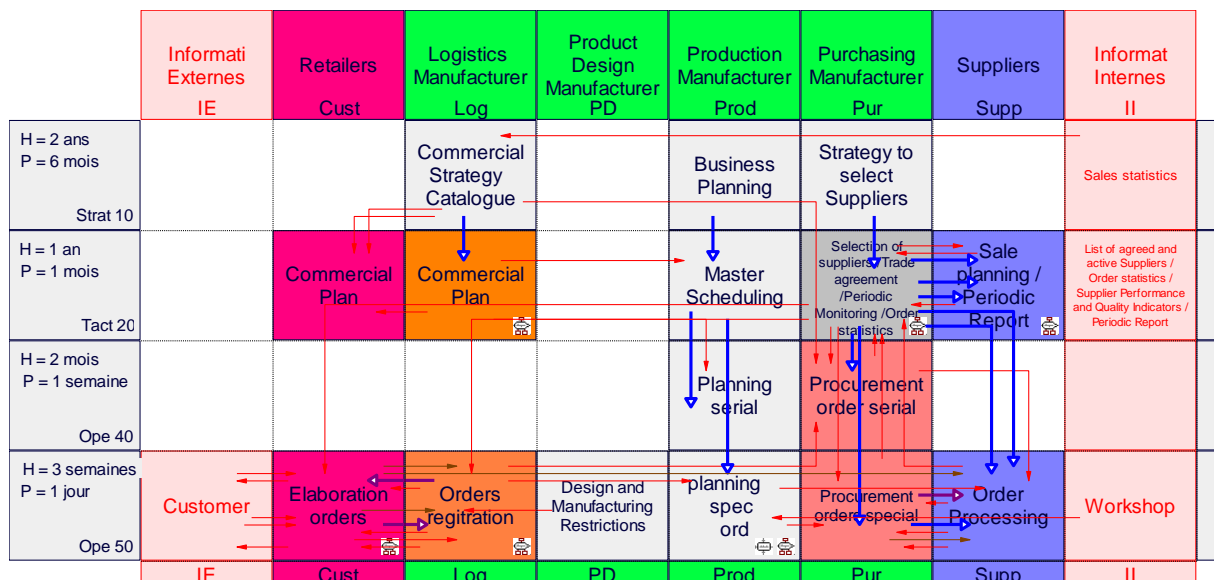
| | Informati Externes IE | Retailers Cust | Logistics Manufacturer Log | Product Design Manufacturer PD | Production Manufacturer Prod | Purchasing Manufacturer Pur | Suppliers Supp | Informat Internes II |
|---|---|---|---|---|---|---|---|---|
| H = 2 ans P = 6 mois Strat 10 | | | Commercial Strategy Catalogue | | Business Planning | Strategy to select Suppliers | | Sales statistics |
| H = 1 an P = 1 mois Tact 20 | | Commercial Plan | Commercial Plan | | Master Scheduling | Selection of suppliers / Trade agreement /Periodic Monitoring /Order statistics | Sale planning / Periodic Report | List of agreed and active Suppliers / Order statistics / Supplier Performance and Quality Indicators / Periodic Report |
| H = 2 mois P = 1 semaine Ope 40 | | | | | Planning serial | Procurement order serial | | |
| H = 3 semaines P = 1 jour Ope 50 | Customer | Elaboration orders | Orders regitration | Design and Manufacturing Restrictions | planning spec ord | Procurement order special | Order Processing | Workshop |
| | IE | Cust | Log | PD | Prod | Pur | Supp | II |